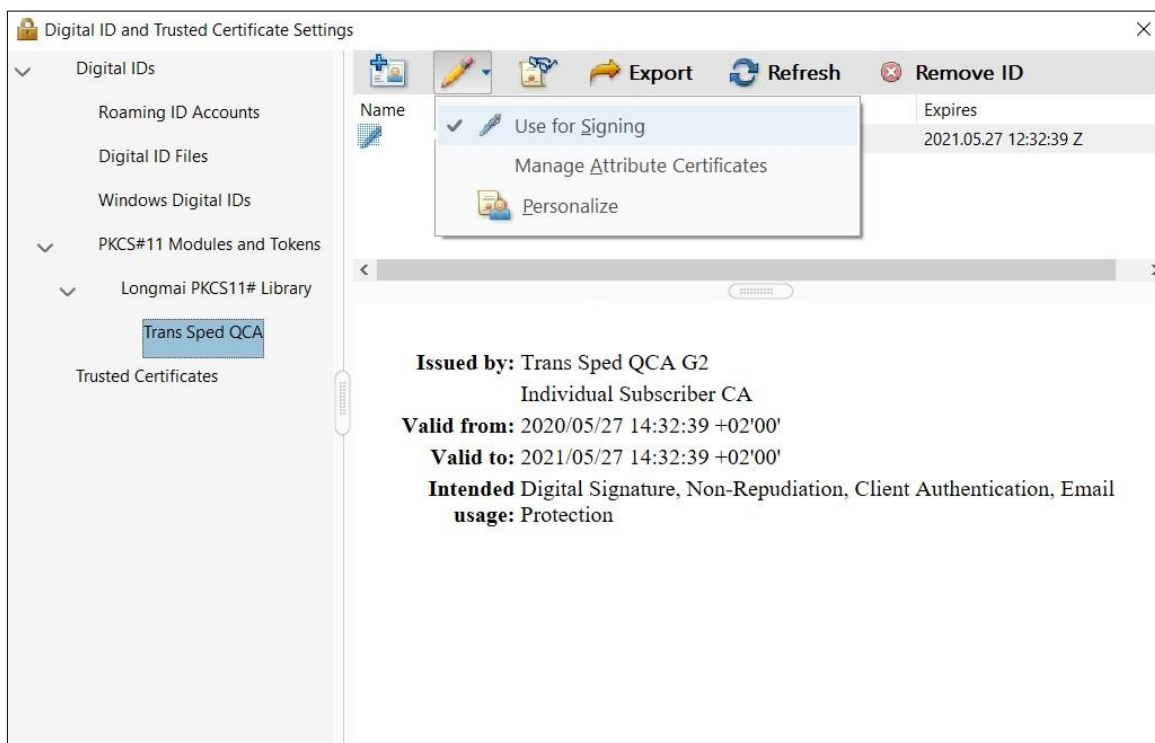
Digital ID and Trusted Certificate Settings

Digital IDs

Roaming ID Accounts

Digital ID Files

Windows Digital IDs

PKCS#11 Modules and Tokens

Longmai PKCS11# Library

Trans Sped QCA

Trusted Certificates

Export Refresh Remove ID

Name

Expires

2021.05.27 12:32:39 Z

Use for Signing

Manage Attribute Certificates

Personalize

Issued by: Trans Sped QCA G2
Individual Subscriber CA

Valid from: 2020/05/27 14:32:39 +02'00'

Valid to: 2021/05/27 14:32:39 +02'00'

Intended usage: Digital Signature, Non-Repudiation, Client Authentication, Email Protection